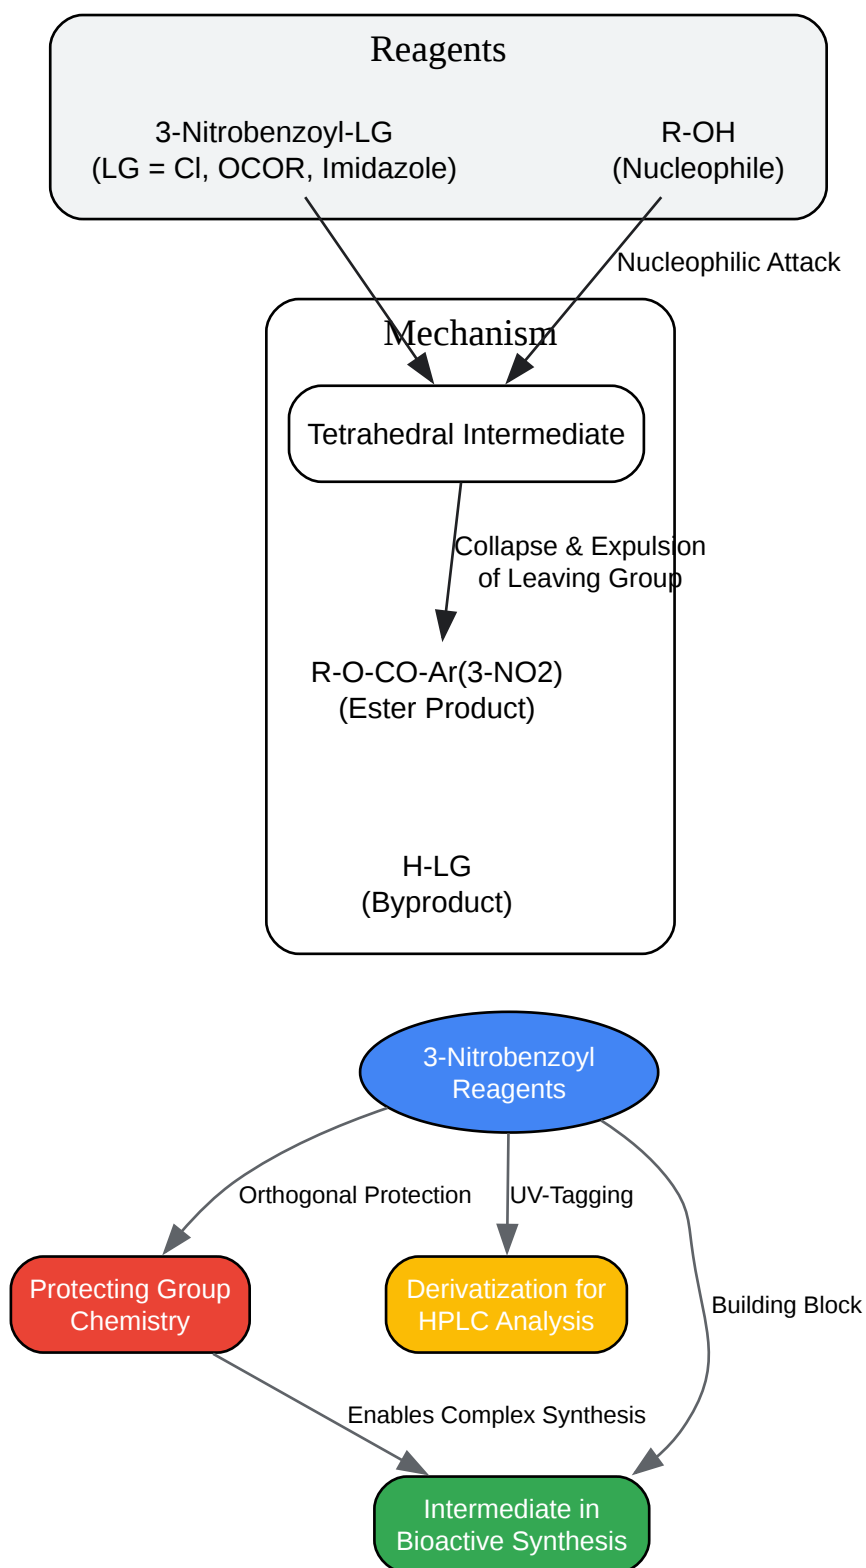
Reagents

3-Nitrobenzoyl-LG
(LG = Cl, OCOR, Imidazole)

R-OH
(Nucleophile)

Nucleophilic Attack

Mechanism

Tetrahedral Intermediate

Collapse & Expulsion of Leaving Group

R-O-CO-Ar(3-NO2)
(Ester Product)

H-LG
(Byproduct)

3-Nitrobenzoyl Reagents

Orthogonal Protection

UV-Tagging

Building Block

Protecting Group Chemistry

Derivatization for HPLC Analysis

Enables Complex Synthesis

Intermediate in Bioactive Synthesis